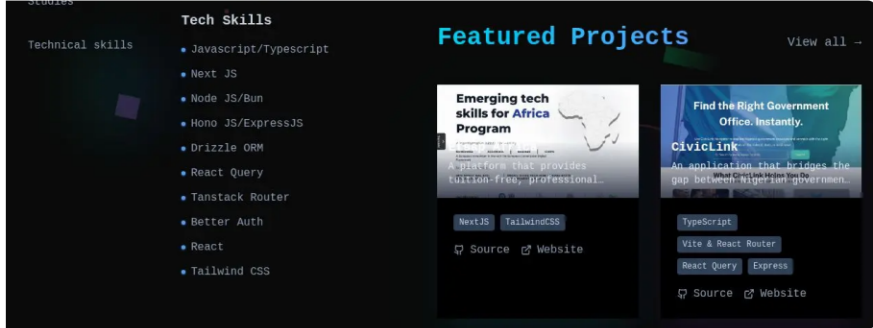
Studies

Technical skills

Tech Skills

- Javascript/Typescript
- Next JS
- Node JS/Bun
- Hono JS/ExpressJS
- Drizzle ORM
- React Query
- Tanstack Router
- Better Auth
- React
- Tailwind CSS

Featured Projects

View all →

Emerging tech skills for Africa Program

A platform that provides tuition-free, professional…

NextJS TailwindCSS

Source Website

Find the Right Government Office. Instantly.

CivicLink

An application that bridges the gap between Nigerian governmen…

TypeScript

Vite & React Router

React Query Express

Source Website